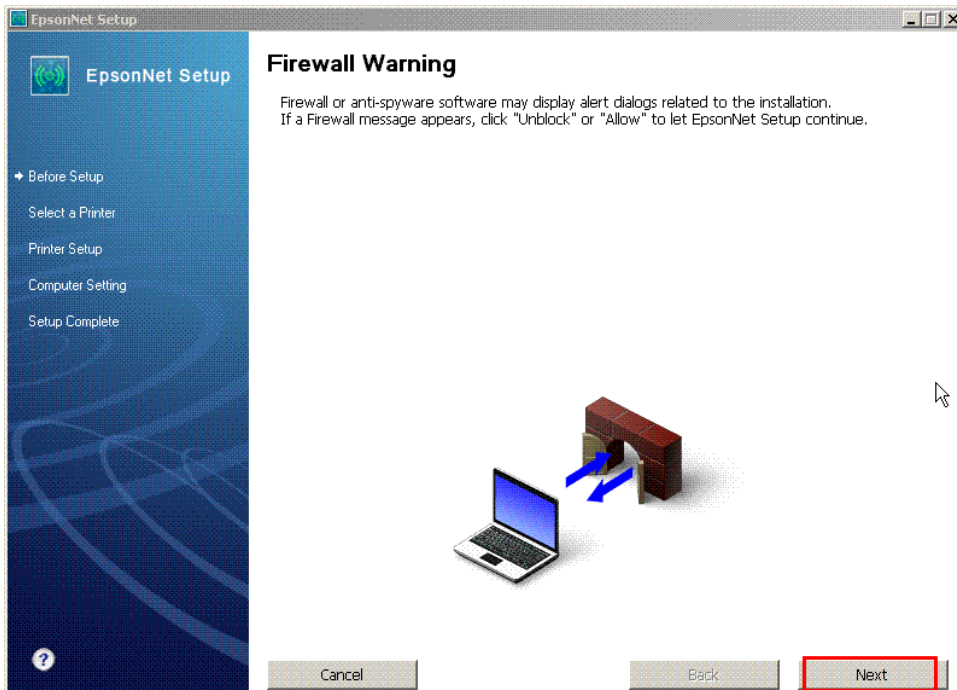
EpsonNet Setup

EpsonNet Setup

Before Setup
Select a Printer
Printer Setup
Computer Setting
Setup Complete

Firewall Warning

Firewall or anti-spyware software may display alert dialogs related to the installation.
If a Firewall message appears, click "Unblock" or "Allow" to let EpsonNet Setup continue.

?

Cancel

Back

Next